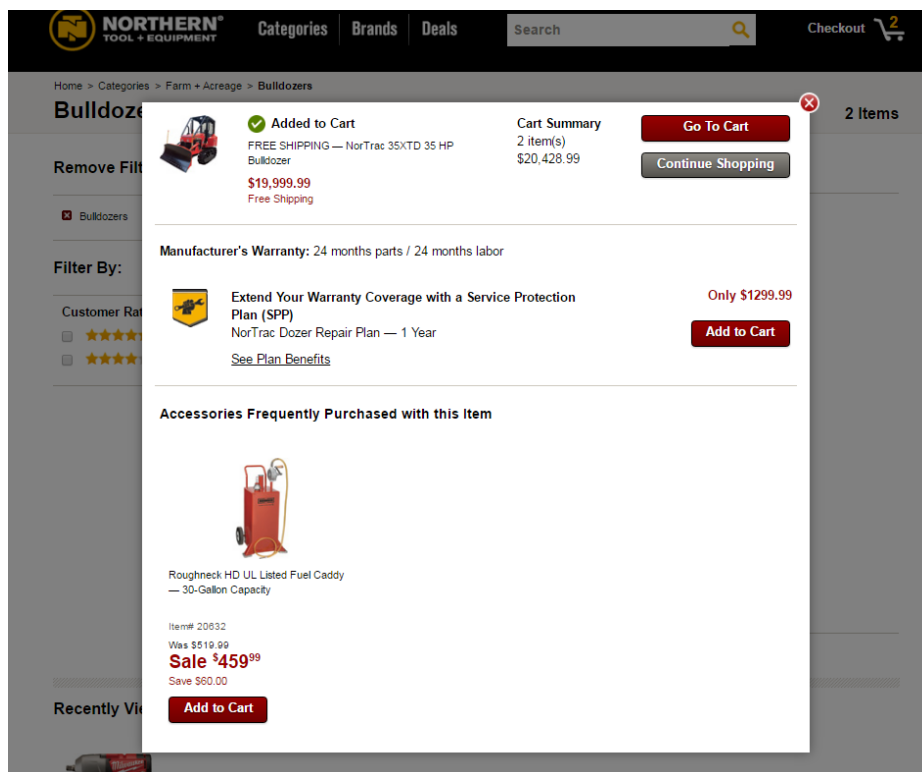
NORTHERN® TOOL + EQUIPMENT
Categories
Brands
Deals
Search
Checkout 2

Home > Categories > Farm + Acreage > Bulldozers
Bulldoze
2 Items

Remove Filt
Bulldozers

Filter By:

Customer Rat

Recently Vi

Added to Cart
FREE SHIPPING — NorTrac 35XTD 35 HP Bulldozer
$19,999.99
Free Shipping

Cart Summary
2 item(s)
$20,428.99

Go To Cart
Continue Shopping

Manufacturer's Warranty: 24 months parts / 24 months labor

Extend Your Warranty Coverage with a Service Protection Plan (SPP)
NorTrac Dozer Repair Plan — 1 Year
See Plan Benefits

Only $1299.99
Add to Cart

Accessories Frequently Purchased with this Item

Roughneck HD UL Listed Fuel Caddy — 30-Gallon Capacity

Item# 20632
Was $519.99
Sale $459^{99}
Save $60.00
Add to Cart